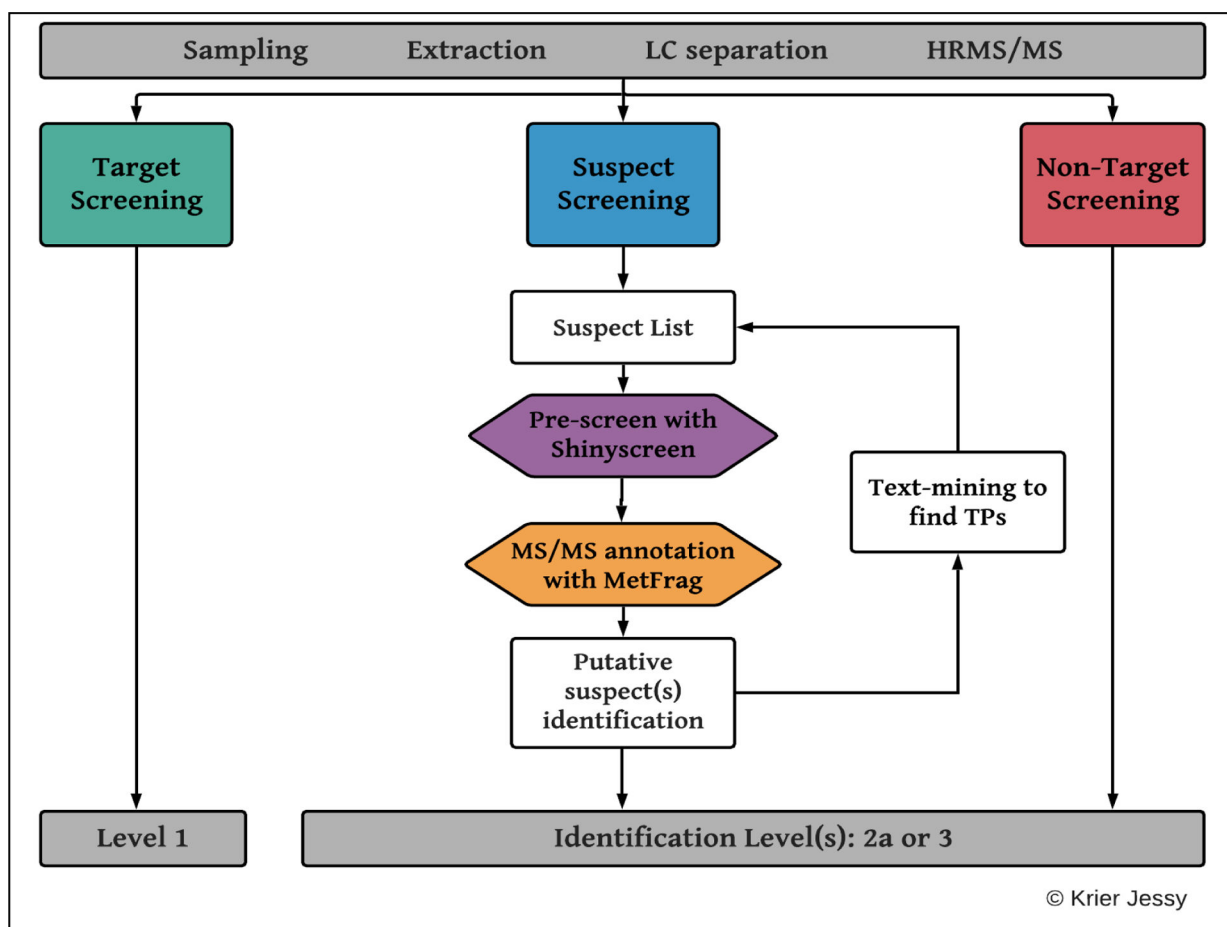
Sampling Extraction LC separation HRMS/MS

Target Screening

Suspect Screening

Non-Target Screening

Suspect List

Pre-screen with Shinyscreen

Text-mining to find TPs

MS/MS annotation with MetFrag

Putative suspect(s) identification

Level 1

Identification Level(s): 2a or 3

© Krier Jessy